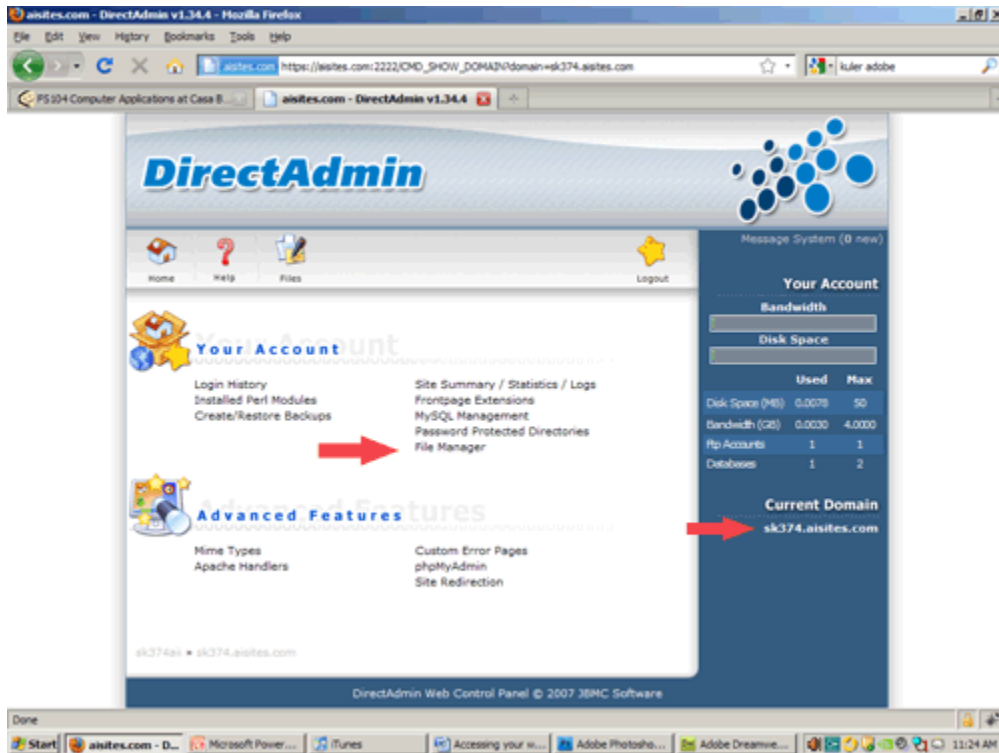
aisites.com - DirectAdmin v1.34.4 - Mozilla Firefox

File Edit View History Bookmarks Tools Help

aisites.com https://aisites.com:2222/CMD_SHOW_DOMAIN?domain=sk374.aisites.com

kuler adobe

PS104 Computer Applications at Casa B...

aisites.com - DirectAdmin v1.34.4

DirectAdmin

Home Help Files Logout

Message System (0 new)

Your Account

Your Account

Login History
Installed Perl Modules
Create/Restore Backups

Site Summary / Statistics / Logs
Frontpage Extensions
MySQL Management
Password Protected Directories
File Manager

Your Account

Bandwidth

Disk Space

| | Used | Max |
|---|---|---|
| Disk Space (MB) | 0.0078 | 50 |
| Bandwidth (GB) | 0.0030 | 4.0000 |
| Ftp Accounts | 1 | 1 |
| Databases | 1 | 2 |

Advanced Features

Advanced Features

Mime Types
Apache Handlers

Custom Error Pages
phpMyAdmin
Site Redirection

Current Domain

sk374.aisites.com

sk374ai » sk374.aisites.com

DirectAdmin Web Control Panel © 2007 JBMC Software

Done

Start aisites.com - D... Microsoft Power... iTunes Accessing your w... Adobe Photosho... Adobe Dreamwe... 11:24 AM